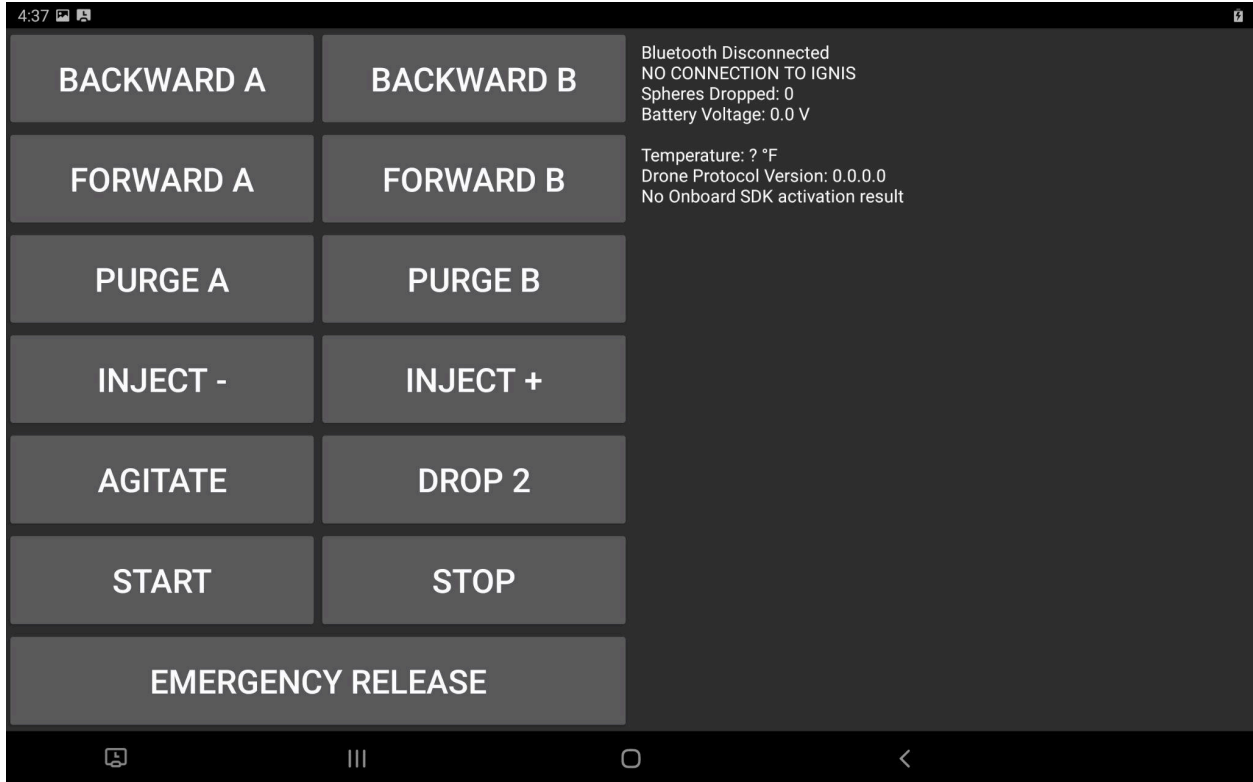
4:37

BACKWARD A
BACKWARD B
FORWARD A
FORWARD B
PURGE A
PURGE B
INJECT -
INJECT +
AGITATE
DROP 2
START
STOP
EMERGENCY RELEASE

Bluetooth Disconnected
NO CONNECTION TO IGNIS
Spheres Dropped: 0
Battery Voltage: 0.0 V

Temperature: ? °F
Drone Protocol Version: 0.0.0.0
No Onboard SDK activation result